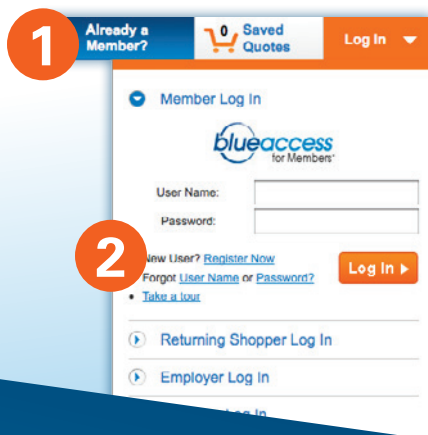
1

Already a Member?

0 Saved Quotes

Log In

Member Log In

blueaccess for Members

User Name:

Password:

2

New User? Register Now

Forgot User Name or Password?

Log In ▸

• Take a tour

Returning Shopper Log In

Employer Log In

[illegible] Log In